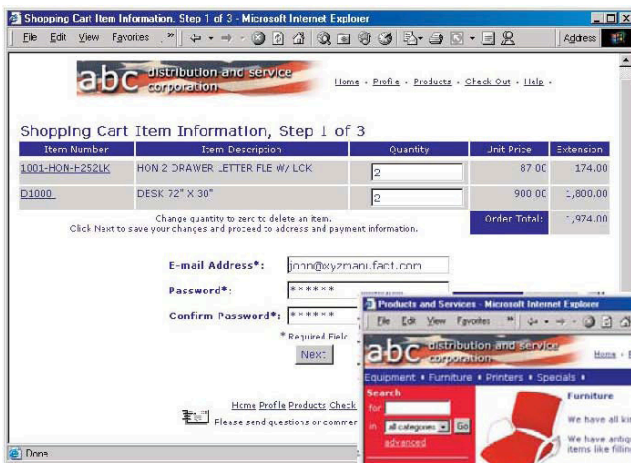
Shopping Cart Item Information. Step 1 of 3 - Microsoft Internet Explorer

File Edit View Favorites » Address

abc distribution and service corporation

Home • Profile • Products • Check Out • Help •

Shopping Cart Item Information, Step 1 of 3

| Item Number | Item Description | Quantity | Unit Price | Extension |
|---|---|---|---|---|
| 1001-HON-F252LK | HON 2 DRAWER LETTER FLE W/ LCK | 2 | 87.00 | 174.00 |
| D1000 | DESK 72" X 30" | 2 | 900.00 | 1,800.00 |

Change quantity to zero to delete an item.
Click Next to save your changes and proceed to address and payment information.

Order Total: 1,974.00

E-mail Address*: john@xyzmanufact.com

Password*: ******

Confirm Password*: ******

* Required Field

Next

Home Profile Products Check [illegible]

Please send questions or commen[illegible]

Done

Products and Services - Microsoft Internet Explorer

File Edit View Favorites »

abc distribution and service corporation

Home • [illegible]

Equipment • Furniture • Printers • Specials •

Search

for

in all categories Go

advanced

Furniture

We have all kin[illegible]

We have antiq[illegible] items like fillin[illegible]